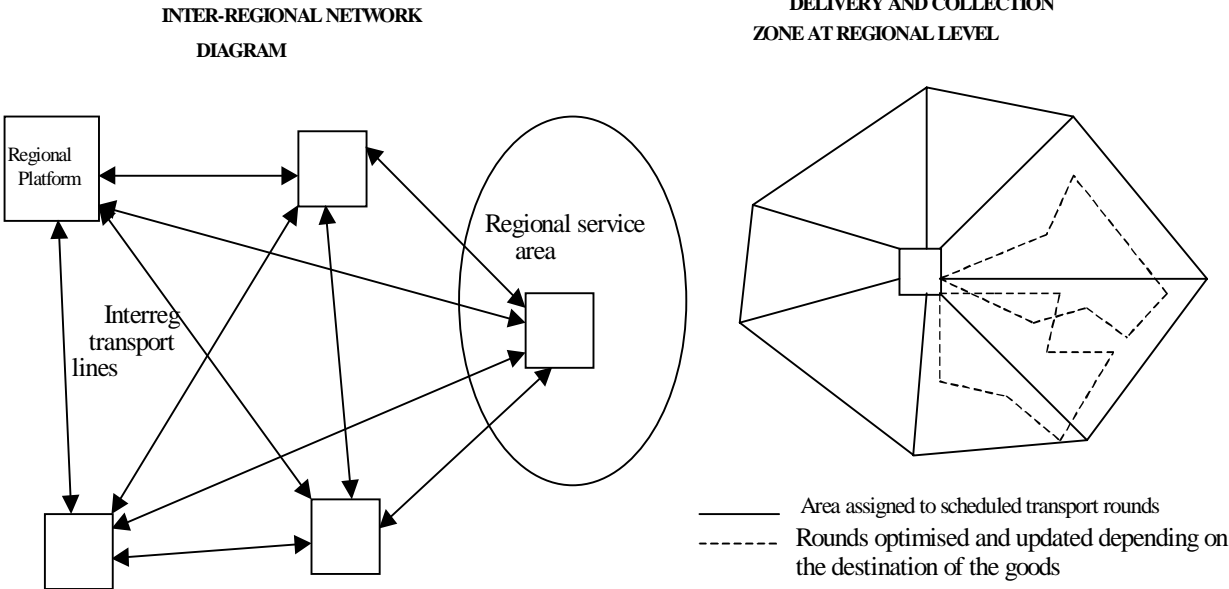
INTER-REGIONAL NETWORK DIAGRAM

DELIVERY AND COLLECTION ZONE AT REGIONAL LEVEL

Regional Platform

Regional service area

Interreg transport lines

Area assigned to scheduled transport rounds

Rounds optimised and updated depending on the destination of the goods